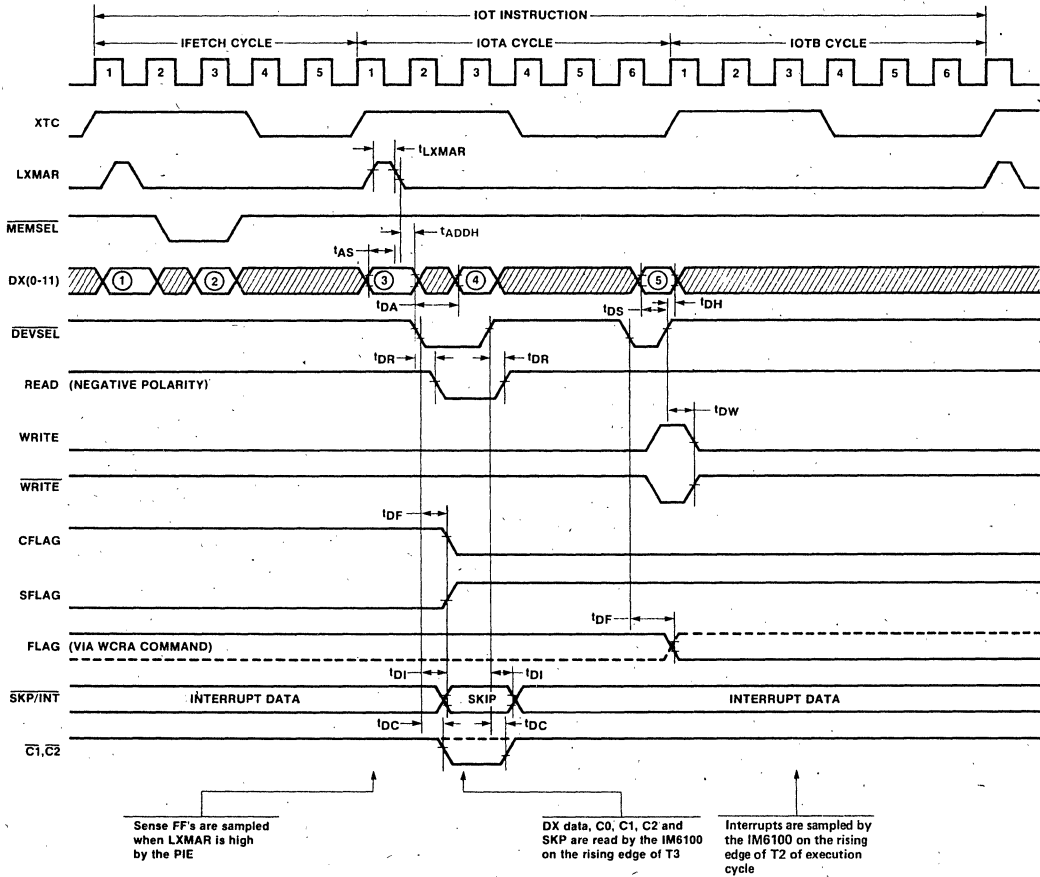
IOT INSTRUCTION

IFETCH CYCLE

IOTA CYCLE

IOTB CYCLE

1 2 3 4 5 1 2 3 4 5 6 1 2 3 4 5 6 1

XTC

LXMAR

$t_{LXMAR}$

$\overline{MEMSEL}$

$t_{AS}$

$t_{ADDH}$

DX(0-11)

1 2 3 4 5

$t_{DA}$

$t_{DS}$

$t_{DH}$

$\overline{DEVSEL}$

$t_{DR}$

$t_{DR}$

READ (NEGATIVE POLARITY)

$t_{DW}$

WRITE

$\overline{WRITE}$

$t_{DF}$

CFLAG

SFLAG

$t_{DF}$

FLAG (VIA WCRA COMMAND)

$t_{DI}$

$t_{DI}$

$\overline{SKP/INT}$

INTERRUPT DATA

SKIP

INTERRUPT DATA

$t_{DC}$

$t_{DC}$

$\overline{C1}$,$\overline{C2}$

Sense FF's are sampled when LXMAR is high by the PIE

DX data, C0, C1, C2 and SKP are read by the IM6100 on the rising edge of T3

Interrupts are sampled by the IM6100 on the rising edge of T2 of execution cycle